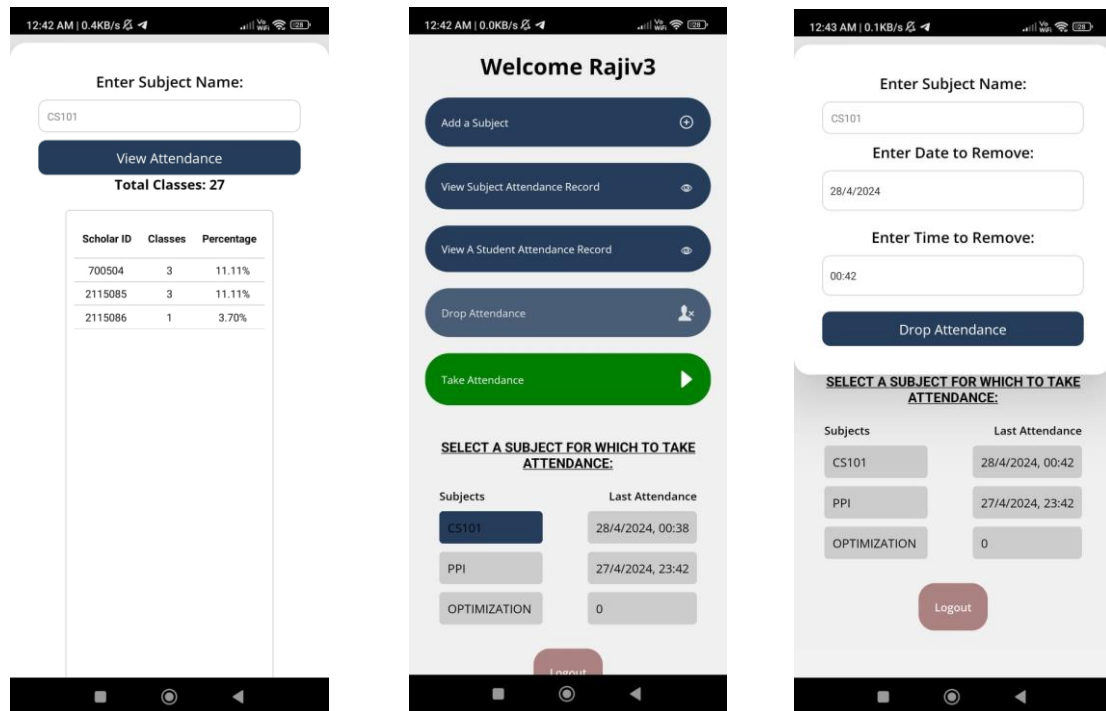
12:42 AM | 0.4KB/s

Enter Subject Name:

CS101

View Attendance

Total Classes: 27

| Scholar ID | Classes | Percentage |
|---|---|---|
| 700504 | 3 | 11.11% |
| 2115085 | 3 | 11.11% |
| 2115086 | 1 | 3.70% |

12:42 AM | 0.0KB/s

Welcome Rajiv3

Add a Subject

View Subject Attendance Record

View A Student Attendance Record

Drop Attendance

Take Attendance

SELECT A SUBJECT FOR WHICH TO TAKE ATTENDANCE:

Subjects

Last Attendance

CS101

28/4/2024, 00:38

PPI

27/4/2024, 23:42

OPTIMIZATION

0

Logout

12:43 AM | 0.1KB/s

Enter Subject Name:

CS101

Enter Date to Remove:

28/4/2024

Enter Time to Remove:

00:42

Drop Attendance

SELECT A SUBJECT FOR WHICH TO TAKE ATTENDANCE:

Subjects

Last Attendance

CS101

28/4/2024, 00:42

PPI

27/4/2024, 23:42

OPTIMIZATION

0

Logout